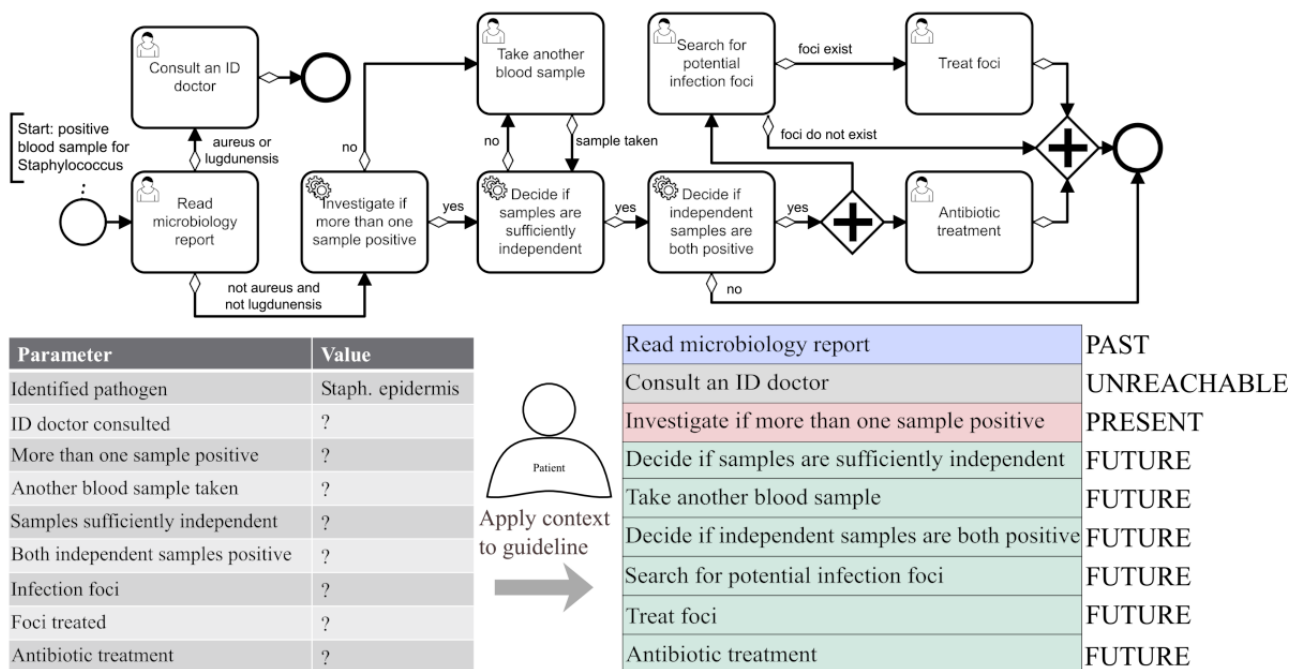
Start: positive blood sample for Staphylococcus

Consult an ID doctor

aureus or lugdunensis

Read microbiology report

not aureus and not lugdunensis

no

Investigate if more than one sample positive

yes

Take another blood sample

no

sample taken

Decide if samples are sufficiently independent

yes

Search for potential infection foci

foci exist

foci do not exist

Treat foci

Decide if independent samples are both positive

yes

no

Antibiotic treatment

| Parameter | Value |
|---|---|
| Identified pathogen | Staph. epidermis |
| ID doctor consulted | ? |
| More than one sample positive | ? |
| Another blood sample taken | ? |
| Samples sufficiently independent | ? |
| Both independent samples positive | ? |
| Infection foci | ? |
| Foci treated | ? |
| Antibiotic treatment | ? |

Patient

Apply context to guideline

| | |
|---|---|
| Read microbiology report | PAST |
| Consult an ID doctor | UNREACHABLE |
| Investigate if more than one sample positive | PRESENT |
| Decide if samples are sufficiently independent | FUTURE |
| Take another blood sample | FUTURE |
| Decide if independent samples are both positive | FUTURE |
| Search for potential infection foci | FUTURE |
| Treat foci | FUTURE |
| Antibiotic treatment | FUTURE |